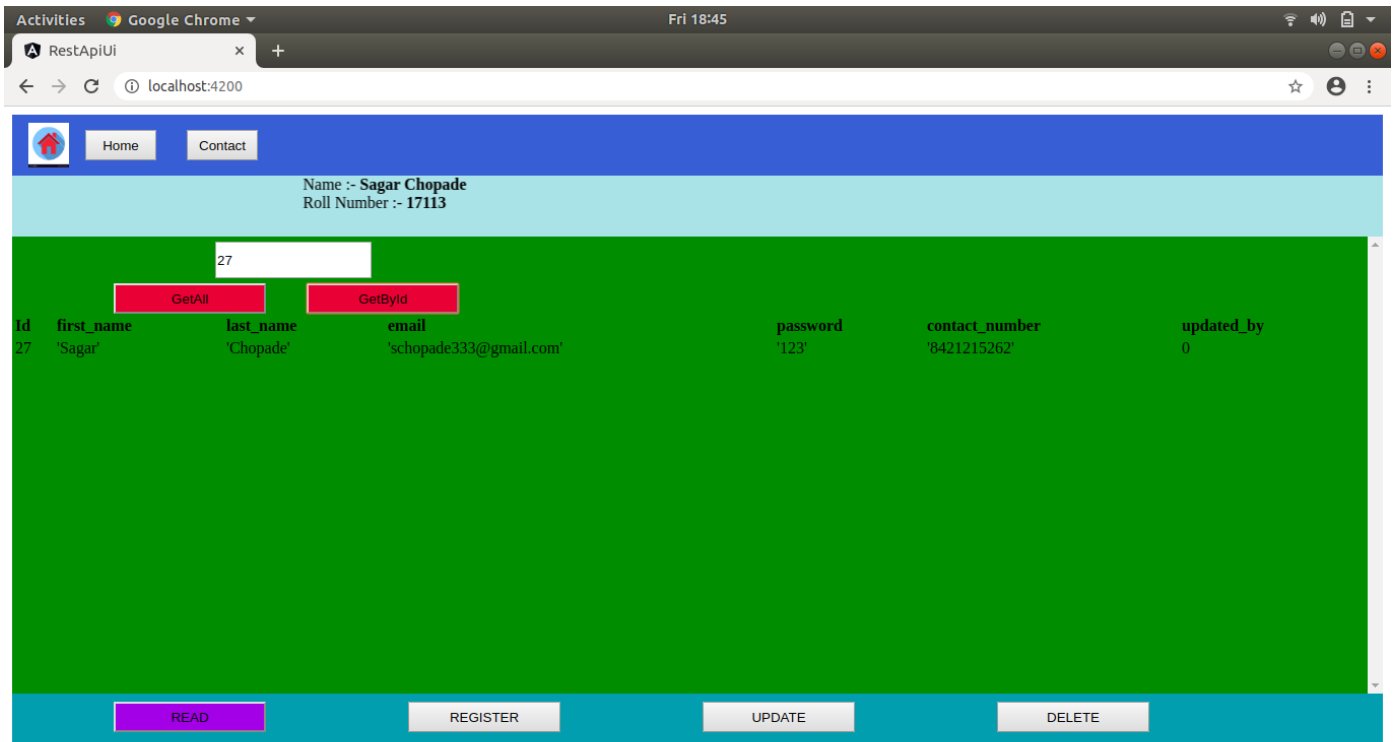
Activities Google Chrome Fri 18:45

RestApiUi ×

localhost:4200

Home Contact

Name :- **Sagar Chopade**
Roll Number :- **17113**

27

GetAll GetById

| Id | first_name | last_name | email | password | contact_number | updated_by |
|---|---|---|---|---|---|---|
| 27 | 'Sagar' | 'Chopade' | 'schopade333@gmail.com' | '123' | '8421215262' | 0 |

READ REGISTER UPDATE DELETE